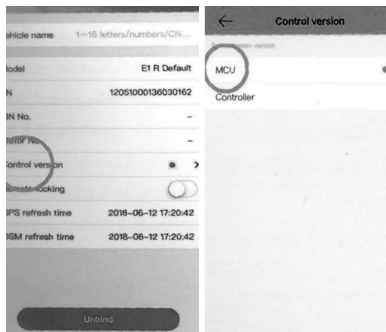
ehicle name 1~16 letters/numbers/Chi...

Model E1 R Default

N 12051000136030162

IN No. –

lotor No. –

Control version >

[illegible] locking

GPS refresh time 2018-06-12 17:20:42

GSM refresh time 2018-06-12 17:20:42

Unbind

Control version

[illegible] version

MCU

Controller